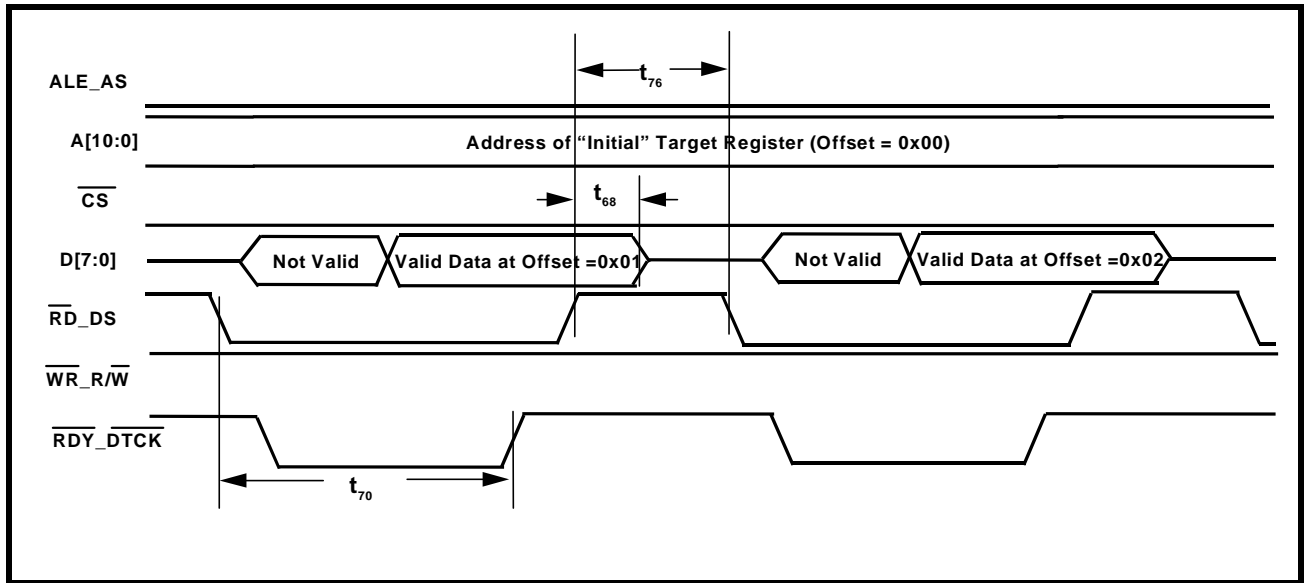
ALE_AS

$t_{76}$

A[10:0]

Address of "Initial" Target Register (Offset = 0x00)

$\overline{CS}$

$t_{68}$

D[7:0]

Not Valid

Valid Data at Offset =0x01

Not Valid

Valid Data at Offset =0x02

$\overline{RD}$_DS

$\overline{WR}$_R/$\overline{W}$

$\overline{RDY}$_$\overline{DTCK}$

$t_{70}$